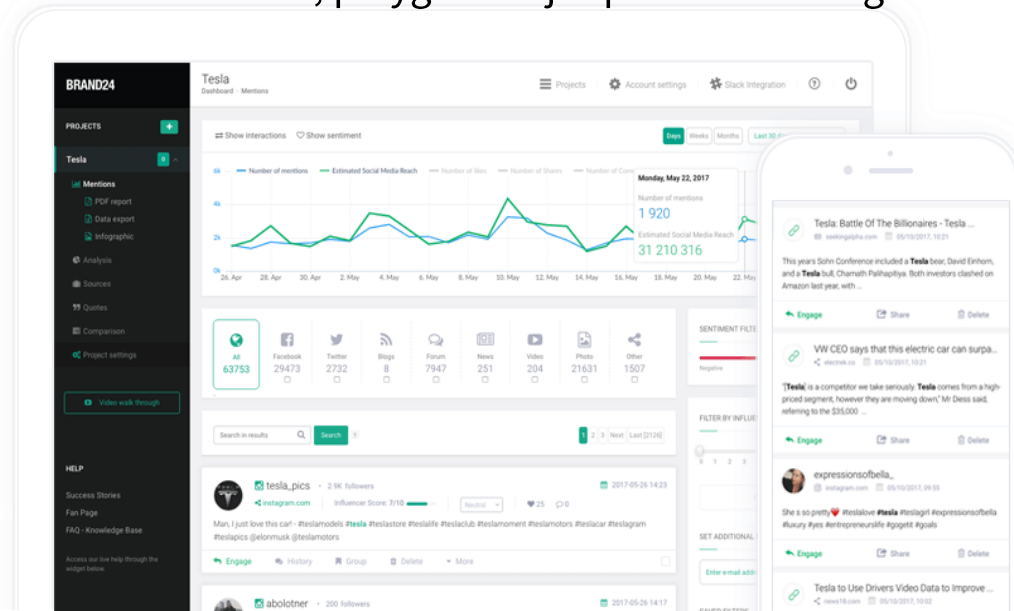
BRAND24

PROJECTS
Tesla
Mentions
PDF report
Data export
Infographic
Analysis
Sources
Quotes
Comparison
Project settings
Video walk through

HELP
Success Stories
Fan Page
FAQ - Knowledge Base
Access our live help through the widget below

Tesla
Dashboard › Mentions

Projects
Account settings
Slack Integration

Show interactions
Show sentiment
Days
Weeks
Months
Last 30

Number of mentions
Estimated Social Media Reach
Number of likes
Number of Shares
Number of Comm

Monday, May 22, 2017
Number of mentions
1 920
Estimated Social Media Reach
31 210 316

6k
4k
2k
0k
26. Apr
28. Apr
30. Apr
2. May
4. May
6. May
8. May
10. May
12. May
14. May
16. May
18. May
20. May
22. May

All 63753
Facebook 29473
Twitter 2732
Blogs 8
Forum 7947
News 251
Video 204
Photo 21631
Other 1507

SENTIMENT FILTE
Negative

Search in results
Search
1 2 3 Next Last [2126]

FILTER BY INFLUE

tesla_pics
2.9K followers
2017-05-26 14:23
instagram.com
Influencer Score: 7/10
Neutral
25
0
Man, I just love this car! - #teslamodels #tesla #teslastore #teslalife #teslaclub #teslamoment #teslamotors #teslacar #teslagram #teslapics @elonmusk @teslamotors
Engage
History
Group
Delete
More

SET ADDITIONAL
Enter e-mail addr

abolotner
200 followers
2017-05-26 14:

Tesla: Battle Of The Billionaires - Tesla ...
seekingalpha.com
05/10/2017, 10:21
This years Sohn Conference included a Tesla bear, David Einhorn, and a Tesla bull, Chamath Palihapitiya. Both investors clashed on Amazon last year, with ...
Engage
Share
Delete

VW CEO says that this electric car can surpa...
electrek.co
05/10/2017, 10:21
"[Tesla] is a competitor we take seriously. Tesla comes from a high-priced segment, however they are moving down," Mr Diess said, referring to the $35,000 ...
Engage
Share
Delete

expressionsofbella_
instagram.com
05/10/2017, 09:55
She s so pretty❤ #teslalove #tesla #teslagirl #expressionsofbella #luxury #yes #entrepreneurslife #gogetit #goals
Engage
Share
Delete

Tesla to Use Drivers Video Data to Improve ...
news18.com
05/10/2017, 10:02